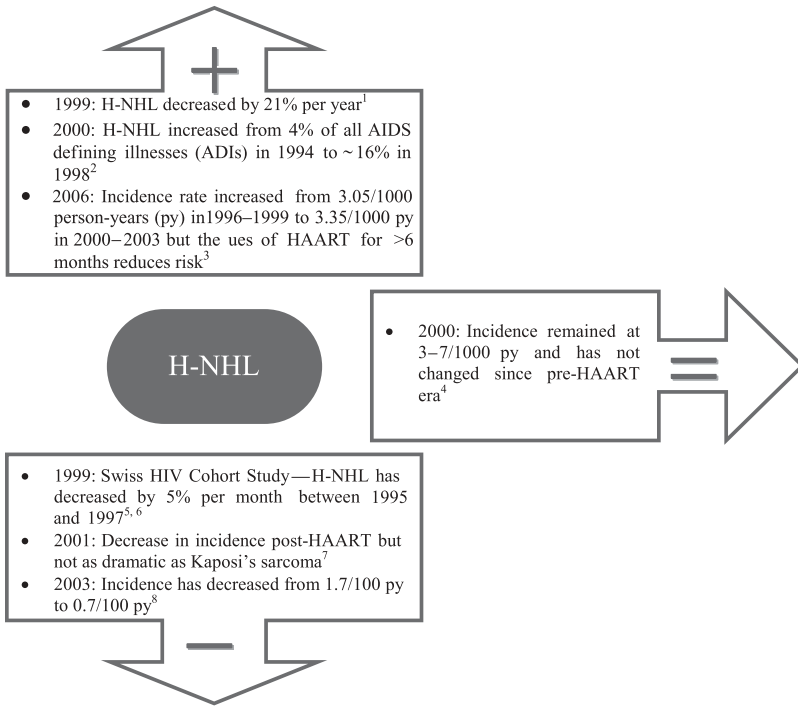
+

- 1999: H-NHL decreased by 21% per year$^1$
- 2000: H-NHL increased from 4% of all AIDS defining illnesses (ADIs) in 1994 to ~16% in 1998$^2$
- 2006: Incidence rate increased from 3.05/1000 person-years (py) in1996–1999 to 3.35/1000 py in 2000−2003 but the ues of HAART for >6 months reduces risk$^3$

H-NHL

- 2000: Incidence remained at 3−7/1000 py and has not changed since pre-HAART era$^4$

=

- 1999: Swiss HIV Cohort Study—H-NHL has decreased by 5% per month between 1995 and 1997$^{5, 6}$
- 2001: Decrease in incidence post-HAART but not as dramatic as Kaposi's sarcoma$^7$
- 2003: Incidence has decreased from 1.7/100 py to 0.7/100 py$^8$

−